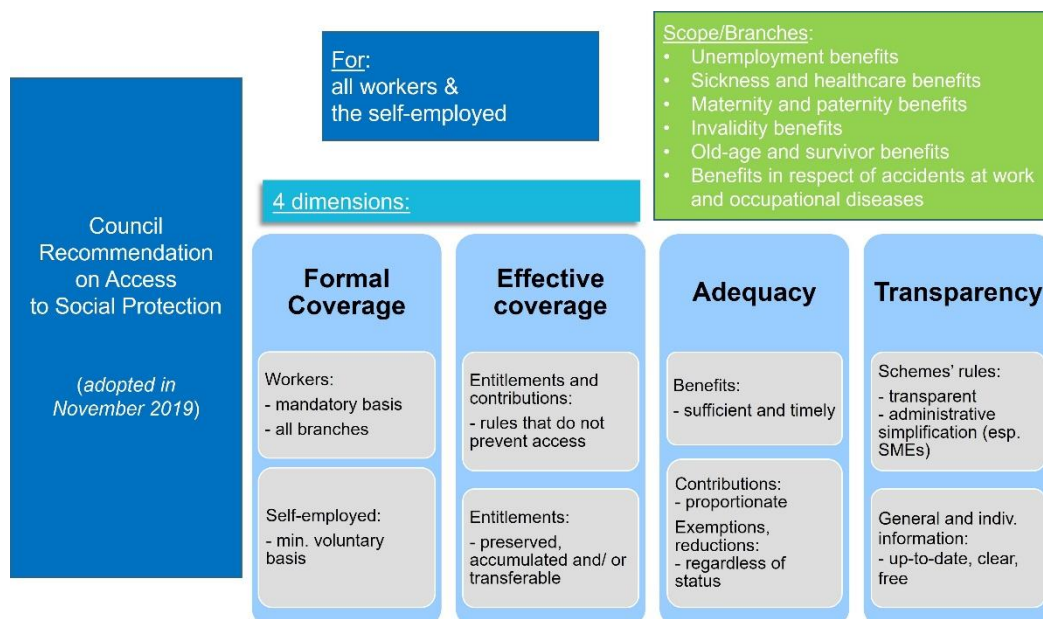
Council Recommendation on Access to Social Protection

(adopted in November 2019)

For:
all workers & the self-employed

Scope/Branches:
- Unemployment benefits
- Sickness and healthcare benefits
- Maternity and paternity benefits
- Invalidity benefits
- Old-age and survivor benefits
- Benefits in respect of accidents at work and occupational diseases

4 dimensions:

Formal Coverage

Workers:
- mandatory basis
- all branches

Self-employed:
- min. voluntary basis

Effective coverage

Entitlements and contributions:
- rules that do not prevent access

Entitlements:
- preserved, accumulated and/ or transferable

Adequacy

Benefits:
- sufficient and timely

Contributions:
- proportionate
Exemptions, reductions:
- regardless of status

Transparency

Schemes' rules:
- transparent
- administrative simplification (esp. SMEs)

General and indiv. information:
- up-to-date, clear, free